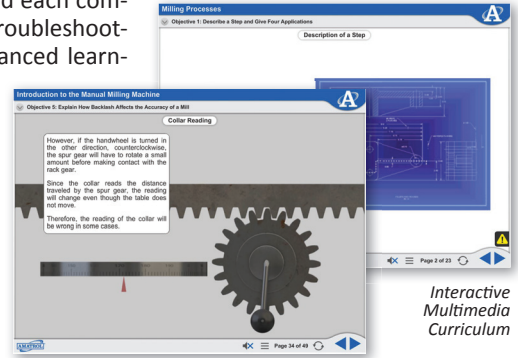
d each comroubleshootanced learn-

Milling Processes

Objective 1: Describe a Step and Give Four Applications

Description of a Step

Page 2 of 23

Introduction to the Manual Milling Machine

Objective 5: Explain How Backlash Affects the Accuracy of a Mill

Collar Reading

However, if the handwheel is turned in the other direction, counterclockwise, the spur gear will have to rotate a small amount before making contact with the rack gear.

Since the collar reads the distance traveled by the spur gear, the reading will change even though the table does not move.

Therefore, the reading of the collar will be wrong in some cases.

AMATROL

Page 34 of 49

Interactive Multimedia Curriculum